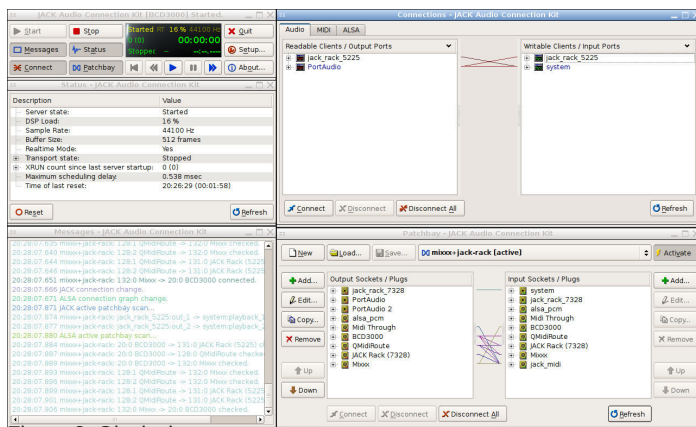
JACK Audio Connection Kit [BCD3000] Started

Start
Stop
Started RT 16 % 44100 Hz
(0)
00:00:00
Stopped
Quit
Messages
Status
Setup...
Connect
Patchbay
About...

Status - JACK Audio Connection Kit

| Description | Value |
|---|---|
| Server state: | Started |
| DSP Load: | 16 % |
| Sample Rate: | 44100 Hz |
| Buffer Size: | 512 frames |
| Realtime Mode: | Yes |
| Transport state: | Stopped |
| XRUN count since last server startup: | 0 (0) |
| Maximum scheduling delay: | 0.538 msec |
| Time of last reset: | 20:26:29 (00:01:58) |

Reset
Refresh

Connections - JACK Audio Connection Kit

Audio
MIDI
ALSA

Readable Clients / Output Ports
jack_rack_5225
PortAudio

Writable Clients / Input Ports
jack_rack_5225
system

Connect
Disconnect
Disconnect All
Refresh

Messages - JACK Audio Connection Kit

20:28:07.635 mixxx+jack-rack: 128:1 QMidiRoute -> 132:0 Mixxx checked.
20:28:07.640 mixxx+jack-rack: 128:2 QMidiRoute -> 132:0 Mixxx checked.
20:28:07.644 mixxx+jack-rack: 128:1 QMidiRoute -> 131:0 JACK Rack (5225)
20:28:07.646 mixxx+jack-rack: 128:2 QMidiRoute -> 131:0 JACK Rack (5225)
20:28:07.651 mixxx+jack-rack: 132:0 Mixxx -> 20:0 BCD3000 connected.
20:28:07.666 JACK connection change.
20:28:07.671 ALSA connection graph change.
20:28:07.871 JACK active patchbay scan...
20:28:07.874 mixxx+jack-rack: jack_rack_5225:out_1 -> system:playback_1
20:28:07.877 mixxx+jack-rack: jack_rack_5225:out_2 -> system:playback_2
20:28:07.880 ALSA active patchbay scan...
20:28:07.884 mixxx+jack-rack: 20:0 BCD3000 -> 131:0 JACK Rack (5225) c
20:28:07.887 mixxx+jack-rack: 20:0 BCD3000 -> 128:0 QMidiRoute checked
20:28:07.889 mixxx+jack-rack: 20:0 BCD3000 -> 132:0 Mixxx checked.
20:28:07.893 mixxx+jack-rack: 128:1 QMidiRoute -> 132:0 Mixxx checked.
20:28:07.896 mixxx+jack-rack: 128:2 QMidiRoute -> 132:0 Mixxx checked.
20:28:07.899 mixxx+jack-rack: 128:1 QMidiRoute -> 131:0 JACK Rack (5225)
20:28:07.901 mixxx+jack-rack: 128:2 QMidiRoute -> 131:0 JACK Rack (5225)
20:28:07.906 mixxx+jack-rack: 132:0 Mixxx -> 20:0 BCD3000 checked.

Patchbay - JACK Audio Connection Kit

New
Load...
Save...
mixxx+jack-rack [active]
Activate

Add...
Edit...
Copy...
Remove
Up
Down

Output Sockets / Plugs
jack_rack_7328
PortAudio
PortAudio 2
alsa_pcm
Midi Through
BCD3000
QMidiRoute
JACK Rack (7328)
Mixxx

Input Sockets / Plugs
system
jack_rack_7328
alsa_pcm
Midi Through
BCD3000
QMidiRoute
JACK Rack (7328)
Mixxx
jack_midi

Add...
Edit...
Copy...
Remove
Up
Down

Connect
Disconnect
Disconnect All
Refresh